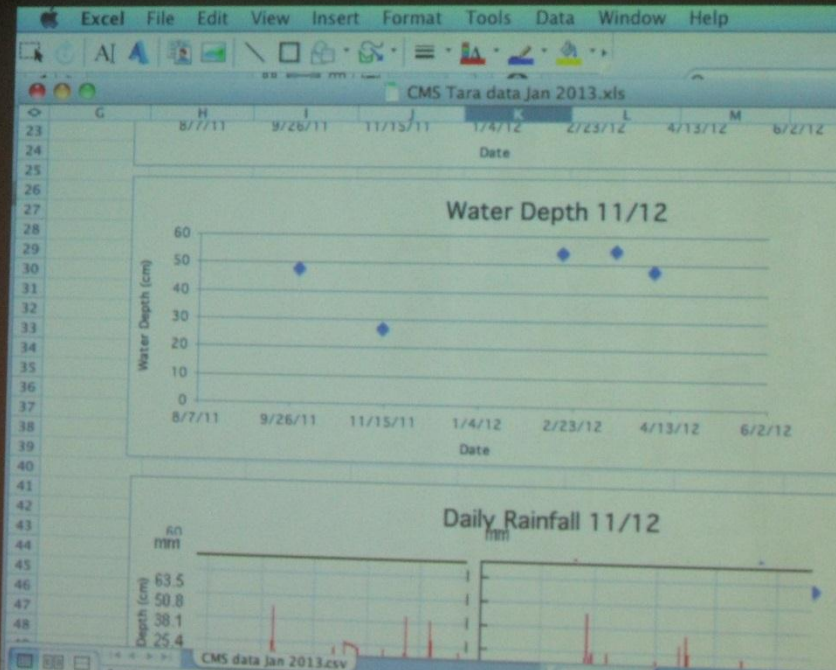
Excel File Edit View Insert Format Tools Data Window Help

CMS Tara data Jan 2013.xls

G H I J K L M

23 8/7/11 9/26/11 11/15/11 1/4/12 2/23/12 4/13/12 6/2/12
24 Date
25
26
27 Water Depth 11/12
28 60
29 50
30 40
31 Water Depth (cm)
32 30
33 20
34 10
35 0
36 8/7/11 9/26/11 11/15/11 1/4/12 2/23/12 4/13/12 6/2/12
37
38
39 Date
40
41
42
43 Daily Rainfall 11/12
44 60 mm mm
45
46 63.5
47 50.8
48 38.1 Depth (cm)
25.4

CMS data Jan 2013.csv